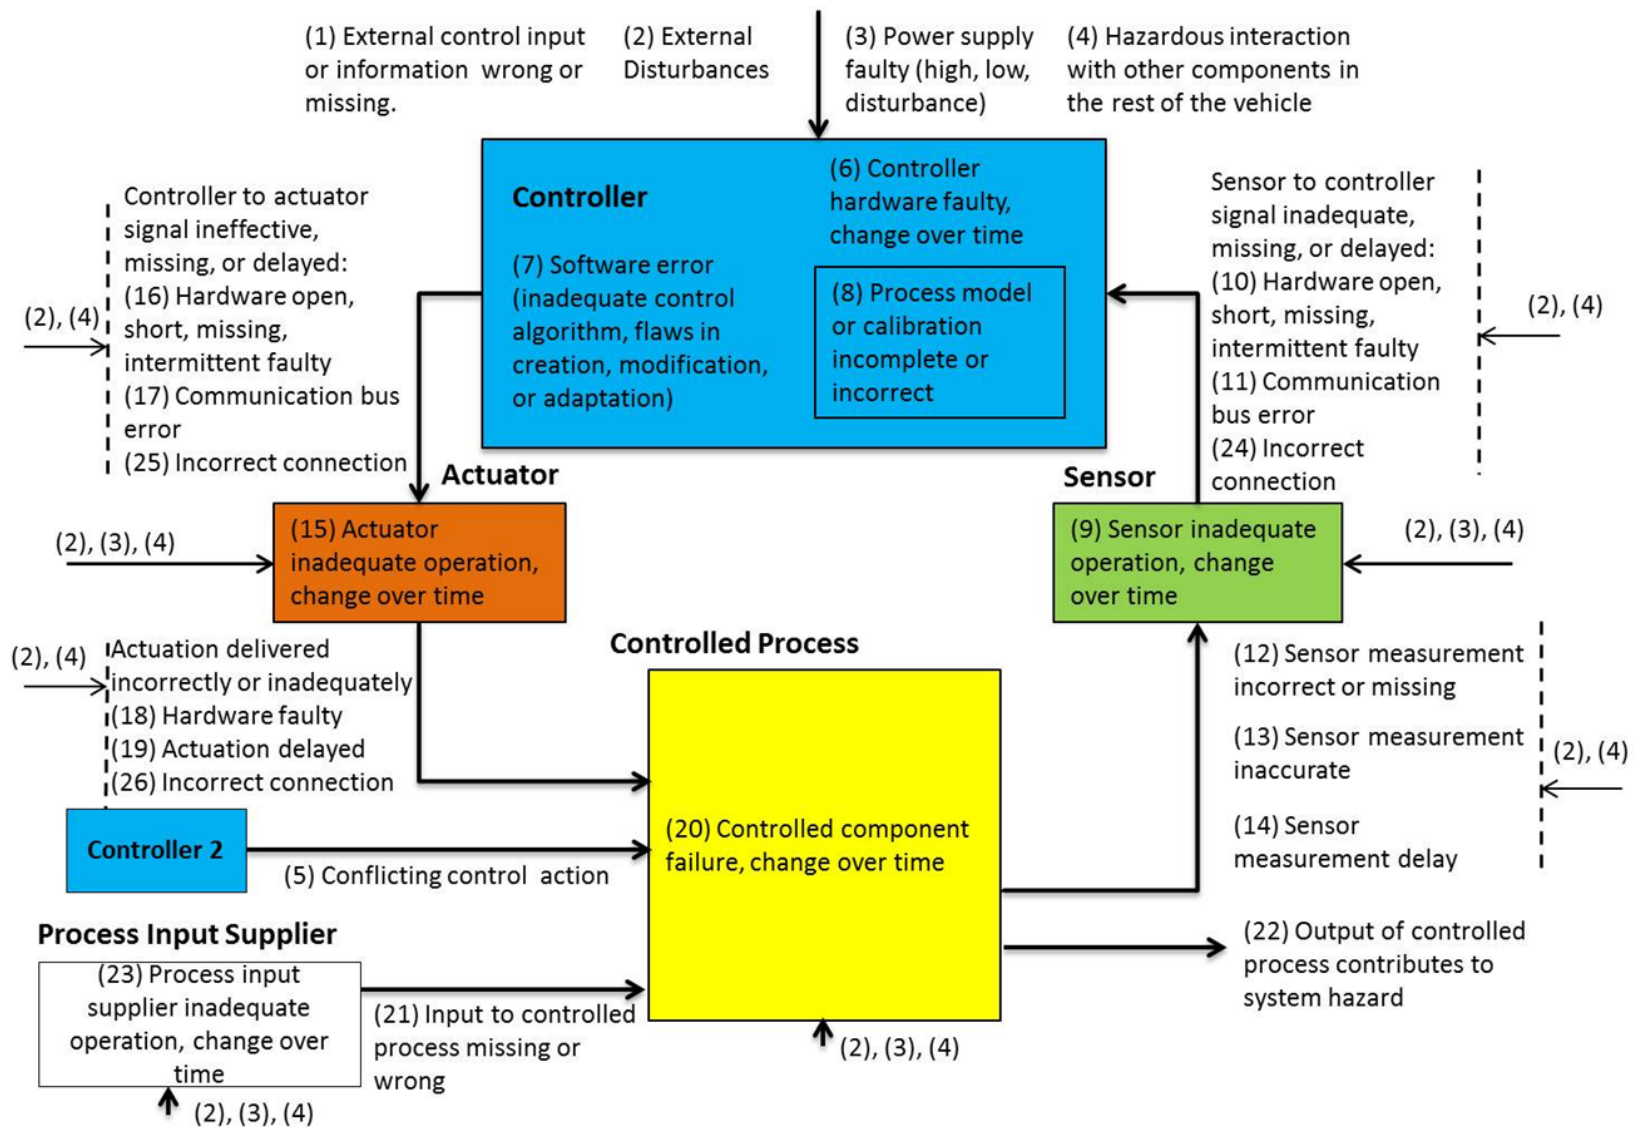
(1) External control input or information wrong or missing.

(2) External Disturbances

(3) Power supply faulty (high, low, disturbance)

(4) Hazardous interaction with other components in the rest of the vehicle

Controller

(6) Controller hardware faulty, change over time

(7) Software error (inadequate control algorithm, flaws in creation, modification, or adaptation)

(8) Process model or calibration incomplete or incorrect

Controller to actuator signal ineffective, missing, or delayed:
(16) Hardware open, short, missing, intermittent faulty
(17) Communication bus error
(25) Incorrect connection

(2), (4)

Sensor to controller signal inadequate, missing, or delayed:
(10) Hardware open, short, missing, intermittent faulty
(11) Communication bus error
(24) Incorrect connection

(2), (4)

Actuator

(2), (3), (4)

(15) Actuator inadequate operation, change over time

Sensor

(9) Sensor inadequate operation, change over time

(2), (3), (4)

(2), (4)

Actuation delivered incorrectly or inadequately
(18) Hardware faulty
(19) Actuation delayed
(26) Incorrect connection

Controlled Process

(12) Sensor measurement incorrect or missing

(13) Sensor measurement inaccurate

(14) Sensor measurement delay

(2), (4)

Controller 2

(5) Conflicting control action

(20) Controlled component failure, change over time

Process Input Supplier

(23) Process input supplier inadequate operation, change over time

(2), (3), (4)

(21) Input to controlled process missing or wrong

(2), (3), (4)

(22) Output of controlled process contributes to system hazard